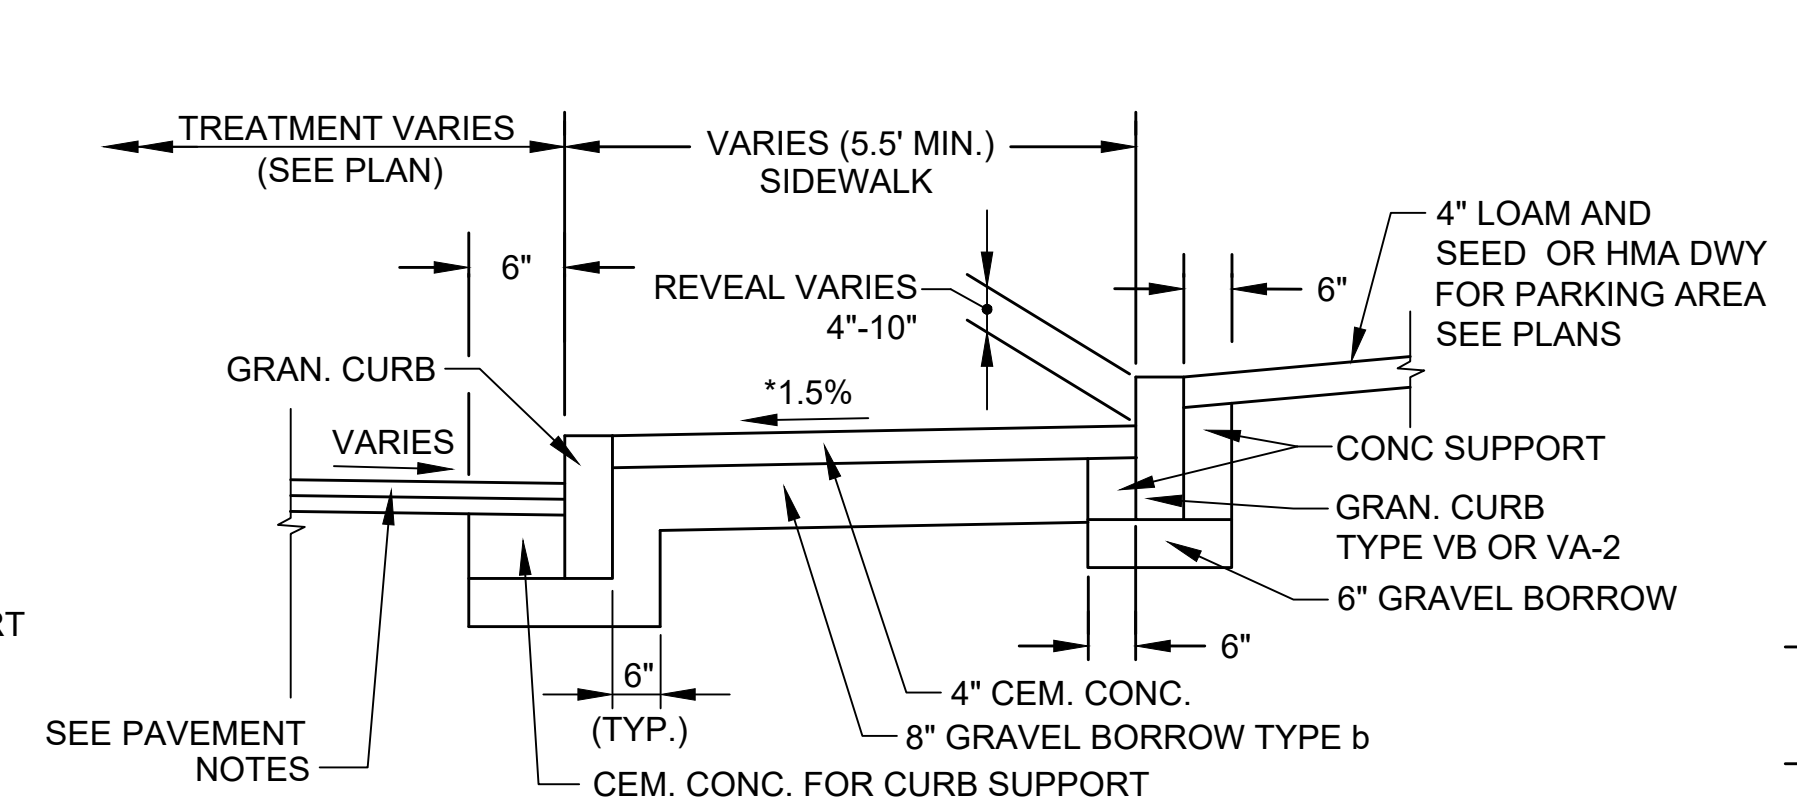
TREATMENT VARIES
(SEE PLAN)

VARIES (5.5' MIN.)
SIDEWALK

4" LOAM AND
SEED OR HMA DWY
FOR PARKING AREA
SEE PLANS

6"

REVEAL VARIES
4"-10"

6"

GRAN. CURB

*1.5%

VARIES

CONC SUPPORT

GRAN. CURB
TYPE VB OR VA-2

6" GRAVEL BORROW

RT

6"

6"

4" CEM. CONC.

SEE PAVEMENT
NOTES

(TYP.)

8" GRAVEL BORROW TYPE b

CEM. CONC. FOR CURB SUPPORT